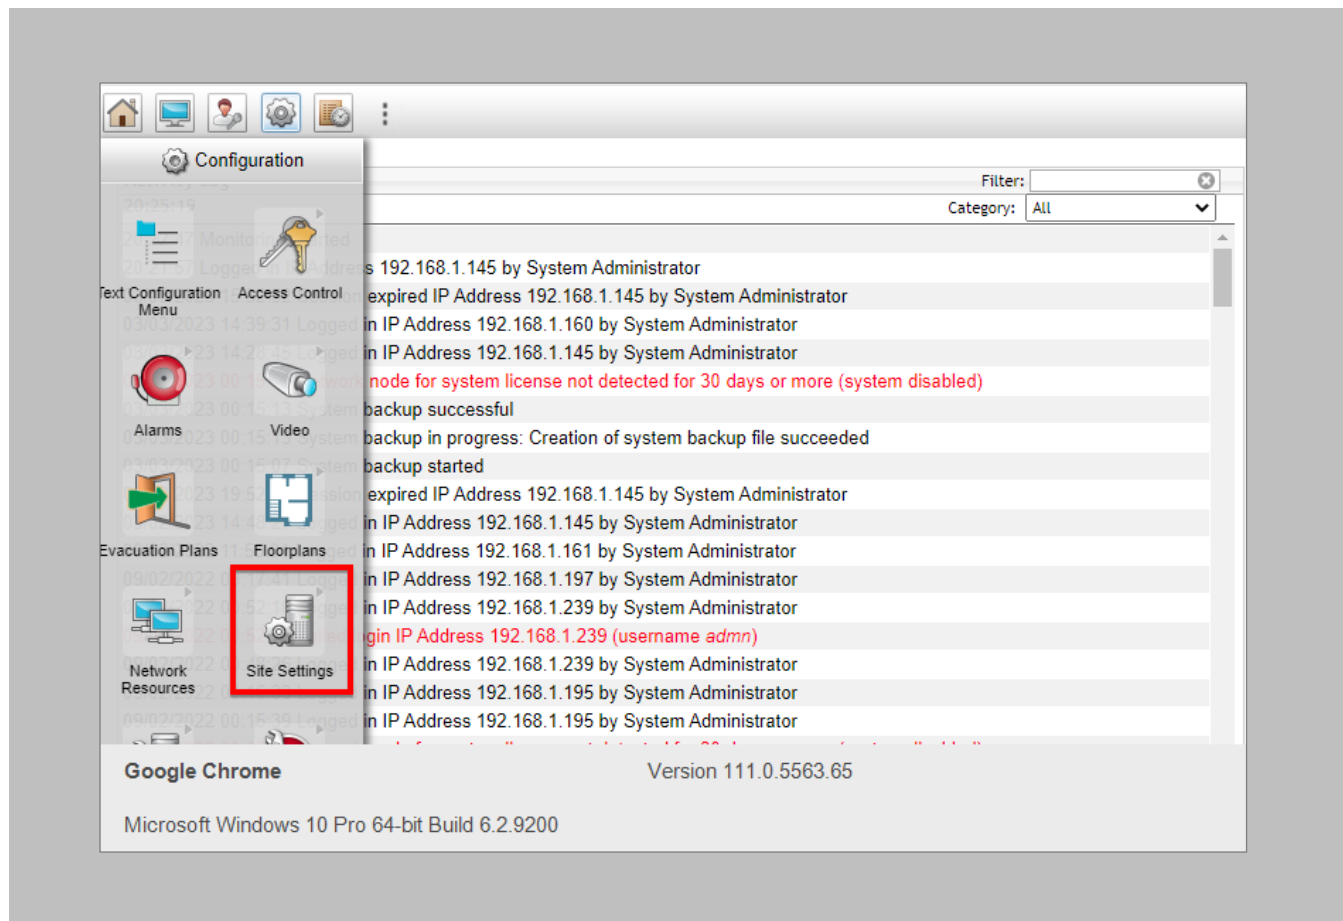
Configuration

Text Configuration Menu
Access Control
Alarms
Video
Evacuation Plans
Floorplans
Network Resources
Site Settings

Filter:
Category: All

s 192.168.1.145 by System Administrator
expired IP Address 192.168.1.145 by System Administrator
in IP Address 192.168.1.160 by System Administrator
in IP Address 192.168.1.145 by System Administrator
node for system license not detected for 30 days or more (system disabled)
backup successful
backup in progress: Creation of system backup file succeeded
backup started
expired IP Address 192.168.1.145 by System Administrator
in IP Address 192.168.1.145 by System Administrator
in IP Address 192.168.1.161 by System Administrator
in IP Address 192.168.1.197 by System Administrator
in IP Address 192.168.1.239 by System Administrator
gin IP Address 192.168.1.239 (username admn)
in IP Address 192.168.1.239 by System Administrator
in IP Address 192.168.1.195 by System Administrator
in IP Address 192.168.1.195 by System Administrator

Google Chrome
Version 111.0.5563.65

Microsoft Windows 10 Pro 64-bit Build 6.2.9200